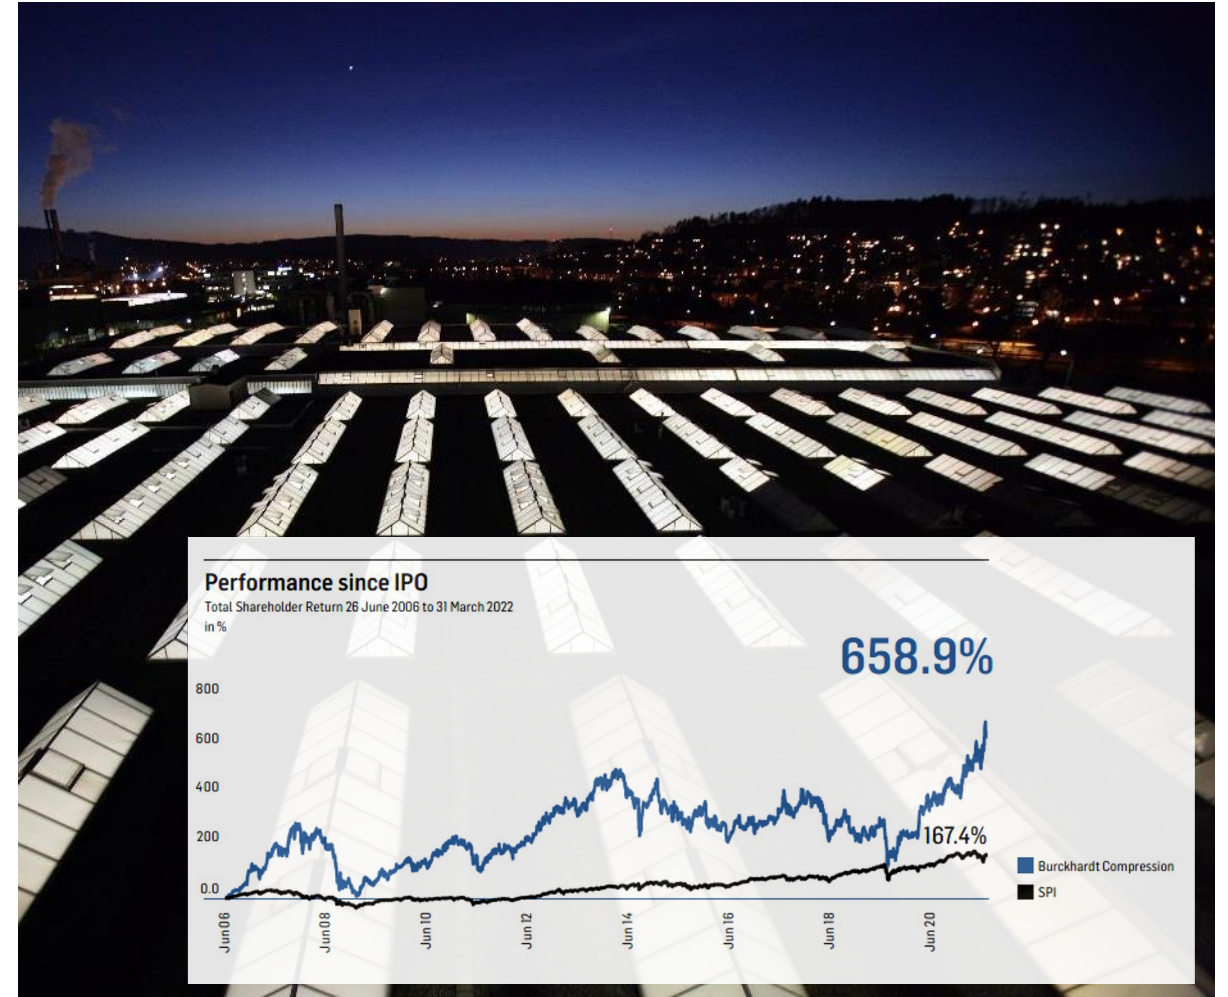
Performance since IPO
Total Shareholder Return 26 June 2006 to 31 March 2022
in %

658.9%

800
600
400
200
0.0

167.4%

Jun 06
Jun 08
Jun 10
Jun 12
Jun 14
Jun 16
Jun 18
Jun 20

Burckhardt Compression
SPI